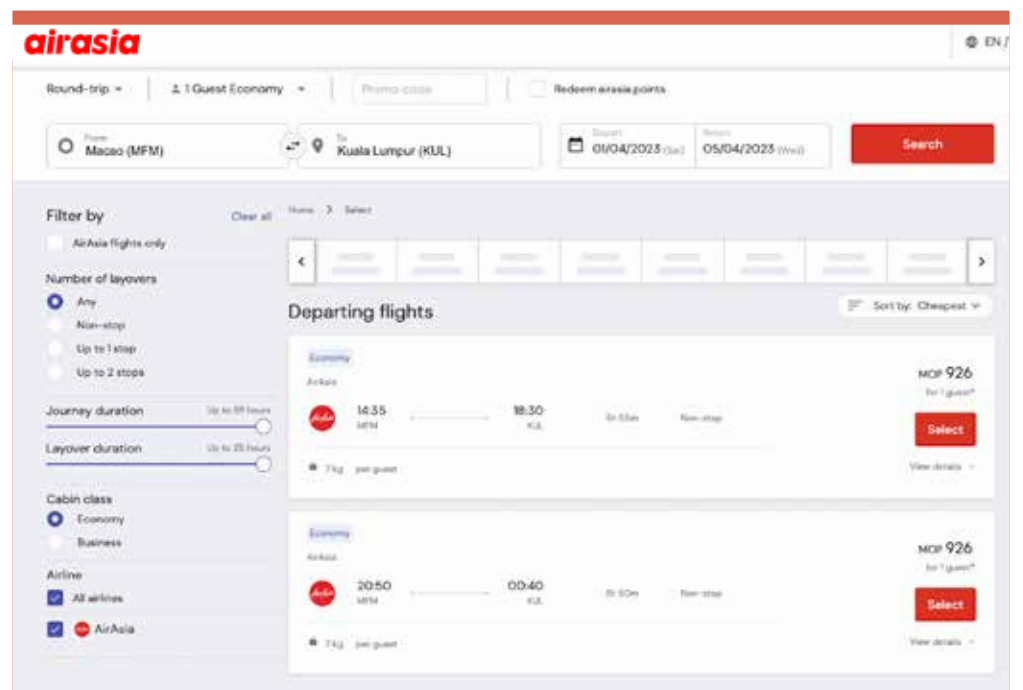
airasia

EN /

Round-trip

1 Guest Economy

Promo code

Redeem airasia points

From
Macao (MFM)

To
Kuala Lumpur (KUL)

Depart
01/04/2023 (Sat)

Return
05/04/2023 (Wed)

Search

Filter by

Clear all

AirAsia flights only

Number of layovers

Any

Non-stop

Up to 1 stop

Up to 2 stops

Journey duration

Up to 59 hours

Layover duration

Up to 25 hours

Cabin class

Economy

Business

Airline

All airlines

AirAsia

Home > Select

Departing flights

Sort by: Cheapest

Economy

AirAsia

14:35
MFM

18:30
KUL

3h 55m

Non-stop

MOP 926
for 1 guest*

Select

7 kg per guest

View details

Economy

AirAsia

20:50
MFM

00:40
KUL

3h 50m

Non-stop

MOP 926
for 1 guest*

Select

7 kg per guest

View details